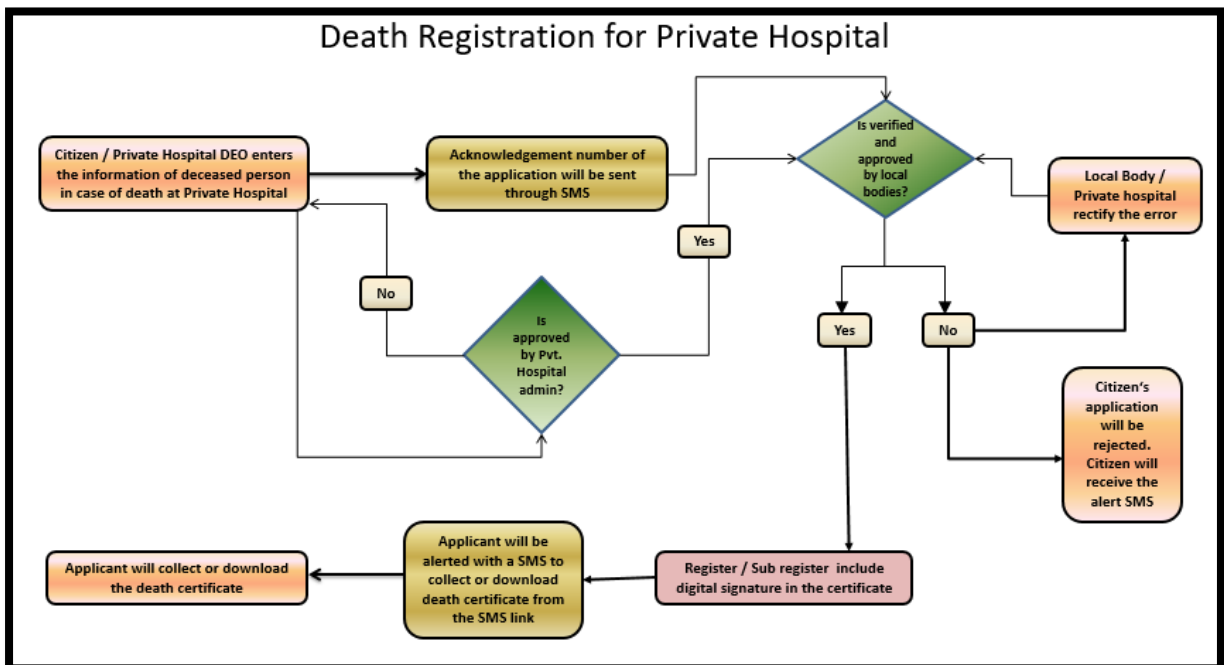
Death Registration for Private Hospital

Citizen / Private Hospital DEO enters the information of deceased person in case of death at Private Hospital

Acknowledgement number of the application will be sent through SMS

Is verified and approved by local bodies?

Local Body / Private hospital rectify the error

Yes

No

Is approved by Pvt. Hospital admin?

Yes

No

Citizen's application will be rejected. Citizen will receive the alert SMS

Applicant will collect or download the death certificate

Applicant will be alerted with a SMS to collect or download death certificate from the SMS link

Register / Sub register include digital signature in the certificate